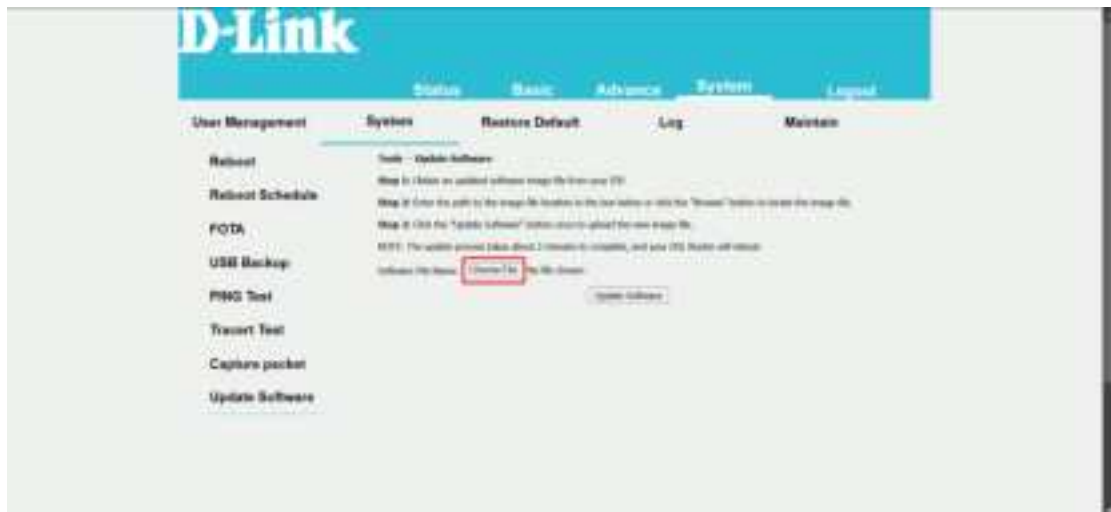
D-Link

Status Basic Advance System Logout

User Management System Restore Default Log Maintain

Reboot

Reboot Schedule

FOTA

USB Backup

PING Test

Tracert Test

Capture packet

Update Software

Tools → Update Software

Step 1: Obtain an updated software image file from your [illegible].

Step 2: Enter the path to the image file location in the box below or click the "Browse" button to locate the image file.

Step 3: Click the "Update Software" button once to upload the new image file.

NOTE: The update process takes about 2 minutes to complete, and your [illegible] Router will reboot.

Software File Name: Choose File No file chosen

Update Software